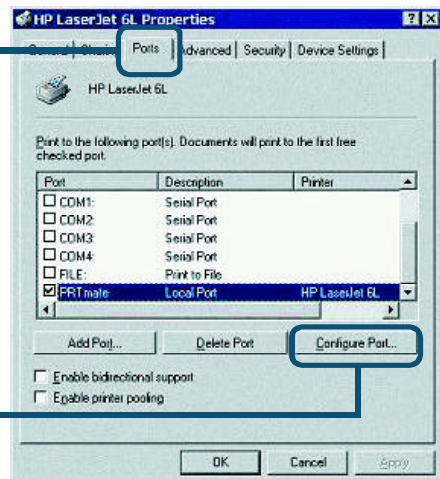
HP LaserJet 6L Properties

General | Sharing | Ports | Advanced | Security | Device Settings

HP LaserJet 6L

Print to the following port(s). Documents will print to the first free checked port.

| Port | Description | Printer |
|---|---|---|
| COM1: | Serial Port | |
| COM2: | Serial Port | |
| COM3: | Serial Port | |
| COM4: | Serial Port | |
| FILE: | Print to File | |
| PRTmate | Local Port | HP LaserJet 6L |

Add Port... Delete Port Configure Port...

Enable bidirectional support

Enable printer pooling

OK Cancel Apply